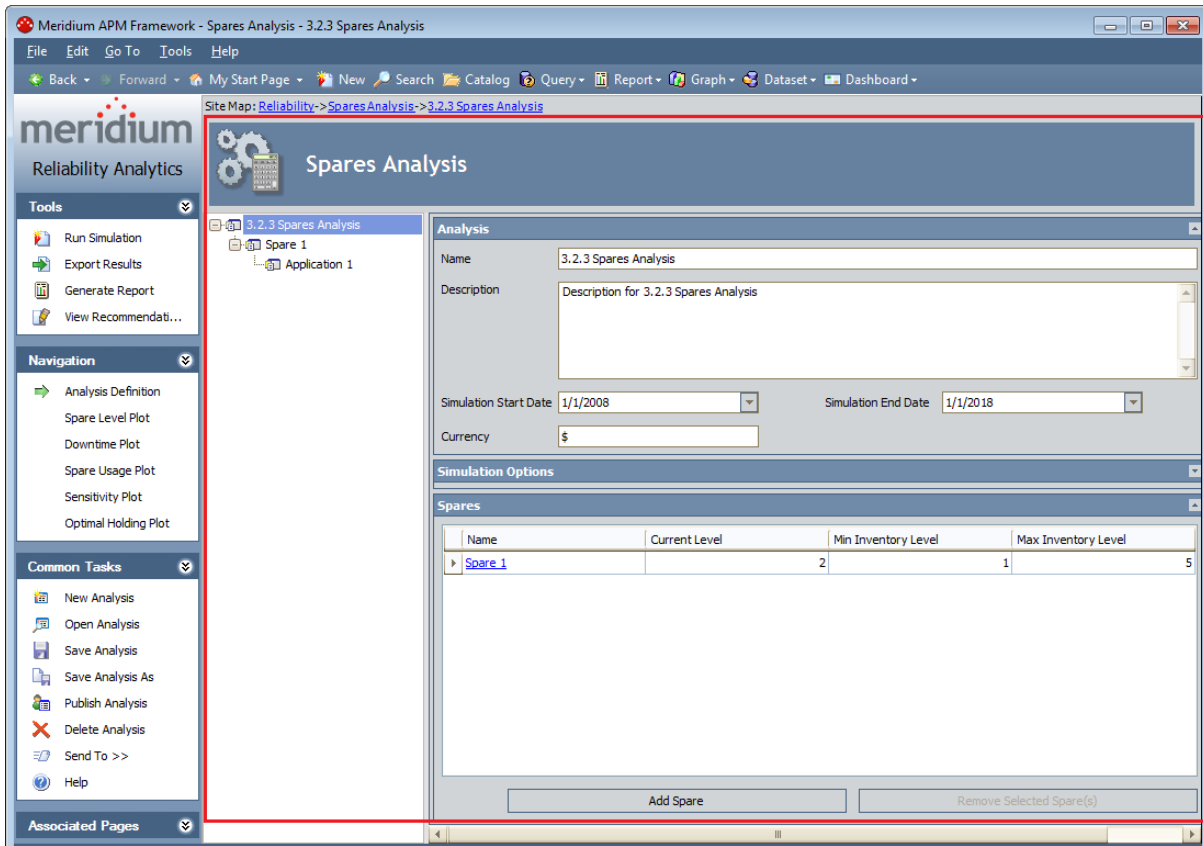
Meridium APM Framework - Spares Analysis - 3.2.3 Spares Analysis

File Edit Go To Tools Help

Back Forward My Start Page New Search Catalog Query Report Graph Dataset Dashboard

Site Map: Reliability->Spares Analysis->3.2.3 Spares Analysis

meridium
Reliability Analytics

Tools
Run Simulation
Export Results
Generate Report
View Recommendati...

Navigation
Analysis Definition
Spare Level Plot
Downtime Plot
Spare Usage Plot
Sensitivity Plot
Optimal Holding Plot

Common Tasks
New Analysis
Open Analysis
Save Analysis
Save Analysis As
Publish Analysis
Delete Analysis
Send To >>
Help

Associated Pages

Spares Analysis

3.2.3 Spares Analysis
Spare 1
Application 1

Analysis
Name 3.2.3 Spares Analysis
Description Description for 3.2.3 Spares Analysis
Simulation Start Date 1/1/2008
Simulation End Date 1/1/2018
Currency $

Simulation Options

Spares

| Name | Current Level | Min Inventory Level | Max Inventory Level |
|---|---|---|---|
| Spare 1 | 2 | 1 | 5 |

Add Spare
Remove Selected Spare(s)